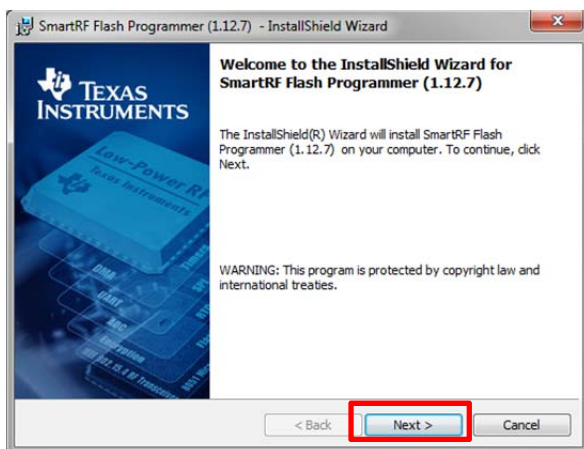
SmartRF Flash Programmer (1.12.7) - InstallShield Wizard

TEXAS INSTRUMENTS

Low-Power RF
Texas Instruments

DMA
UART
ADC

Welcome to the InstallShield Wizard for SmartRF Flash Programmer (1.12.7)

The InstallShield(R) Wizard will install SmartRF Flash Programmer (1.12.7) on your computer. To continue, click Next.

WARNING: This program is protected by copyright law and international treaties.

< Back
Next >
Cancel